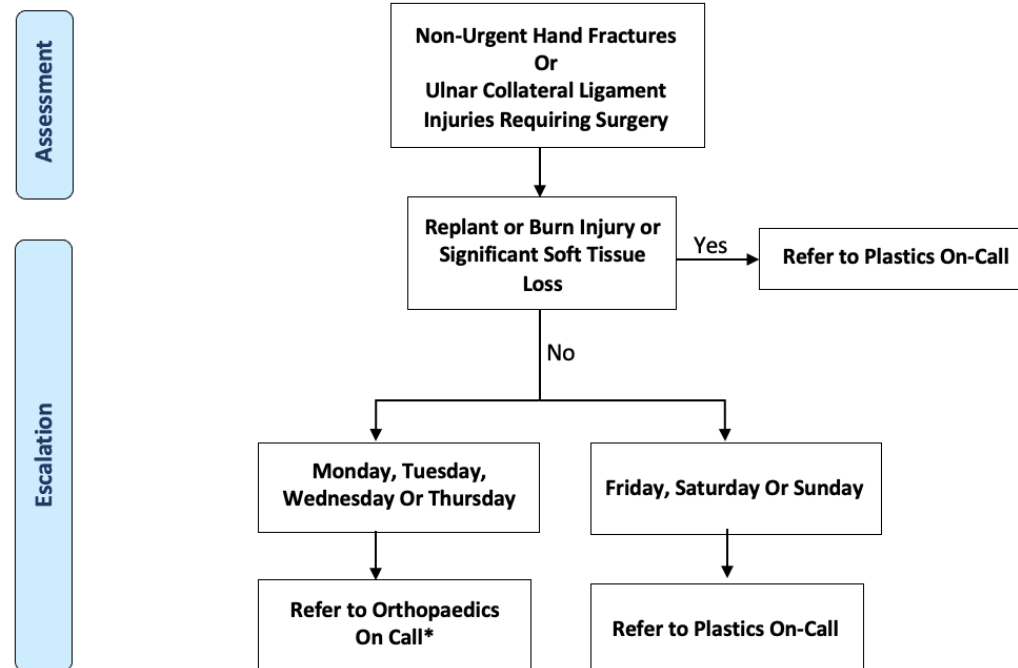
Assessment

Non-Urgent Hand Fractures
Or
Ulnar Collateral Ligament Injuries Requiring Surgery

Escalation

Replant or Burn Injury or Significant Soft Tissue Loss

Yes

Refer to Plastics On-Call

No

Monday, Tuesday, Wednesday Or Thursday

Friday, Saturday Or Sunday

Refer to Orthopaedics On Call*

Refer to Plastics On-Call